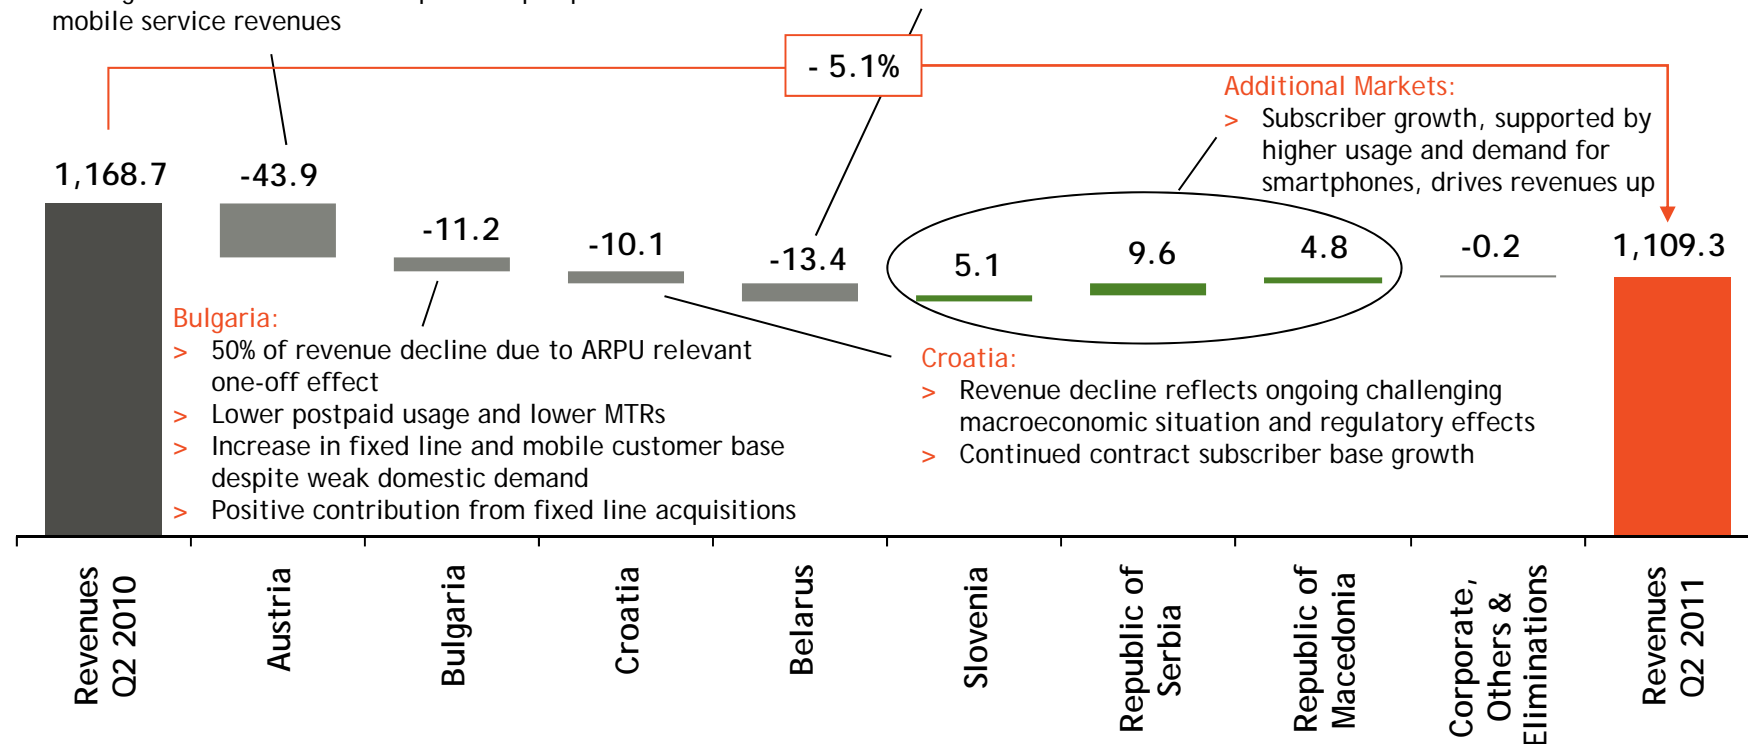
mobile service revenues

- 5.1%

Additional Markets:
> Subscriber growth, supported by higher usage and demand for smartphones, drives revenues up

1,168.7 -43.9 -11.2 -10.1 -13.4 5.1 9.6 4.8 -0.2 1,109.3

Bulgaria:
> 50% of revenue decline due to ARPU relevant one-off effect
> Lower postpaid usage and lower MTRs
> Increase in fixed line and mobile customer base despite weak domestic demand
> Positive contribution from fixed line acquisitions

Croatia:
> Revenue decline reflects ongoing challenging macroeconomic situation and regulatory effects
> Continued contract subscriber base growth

Revenues Q2 2010
Austria
Bulgaria
Croatia
Belarus
Slovenia
Republic of Serbia
Republic of Macedonia
Corporate, Others & Eliminations
Revenues Q2 2011